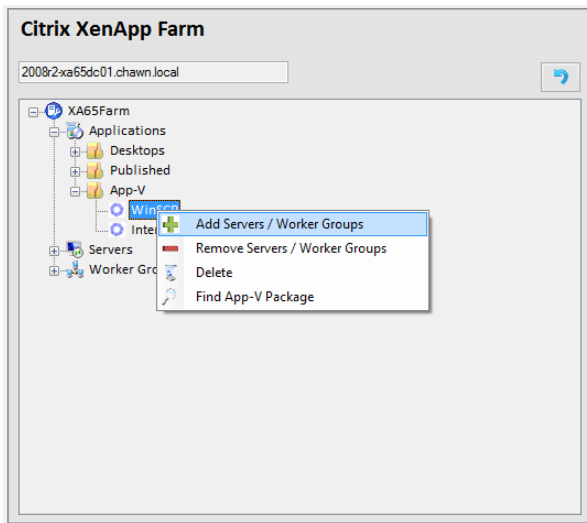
Citrix XenApp Farm

2008r2-xa65dc01.chawn.local

XA65Farm
Applications
Desktops
Published
App-V
WinSCP
Inter
Servers
Worker Gro

Add Servers / Worker Groups
Remove Servers / Worker Groups
Delete
Find App-V Package